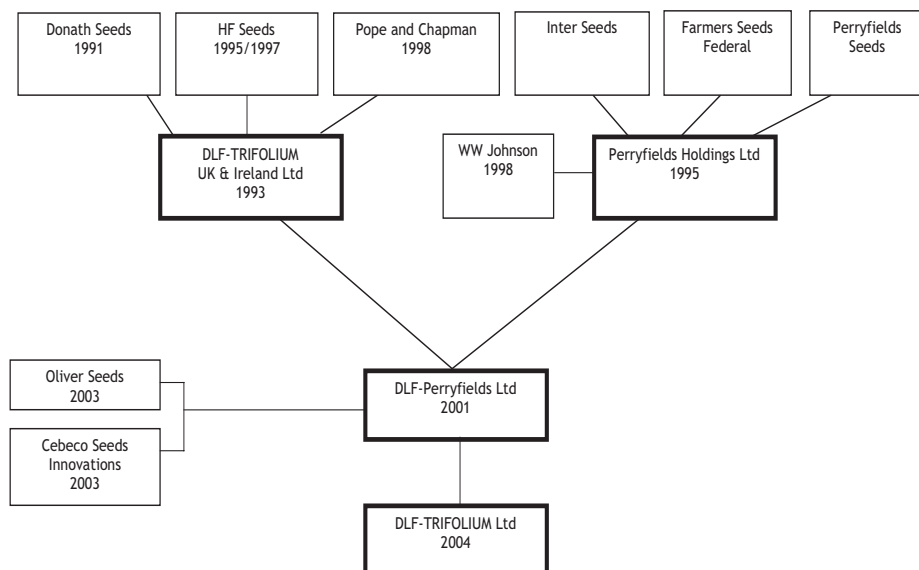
Donath Seeds
1991

HF Seeds
1995/1997

Pope and Chapman
1998

Inter Seeds

Farmers Seeds
Federal

Perryfields
Seeds

DLF-TRIFOLIUM
UK & Ireland Ltd
1993

WW Johnson
1998

Perryfields Holdings Ltd
1995

Oliver Seeds
2003

Cebeco Seeds
Innovations
2003

DLF-Perryfields Ltd
2001

DLF-TRIFOLIUM Ltd
2004